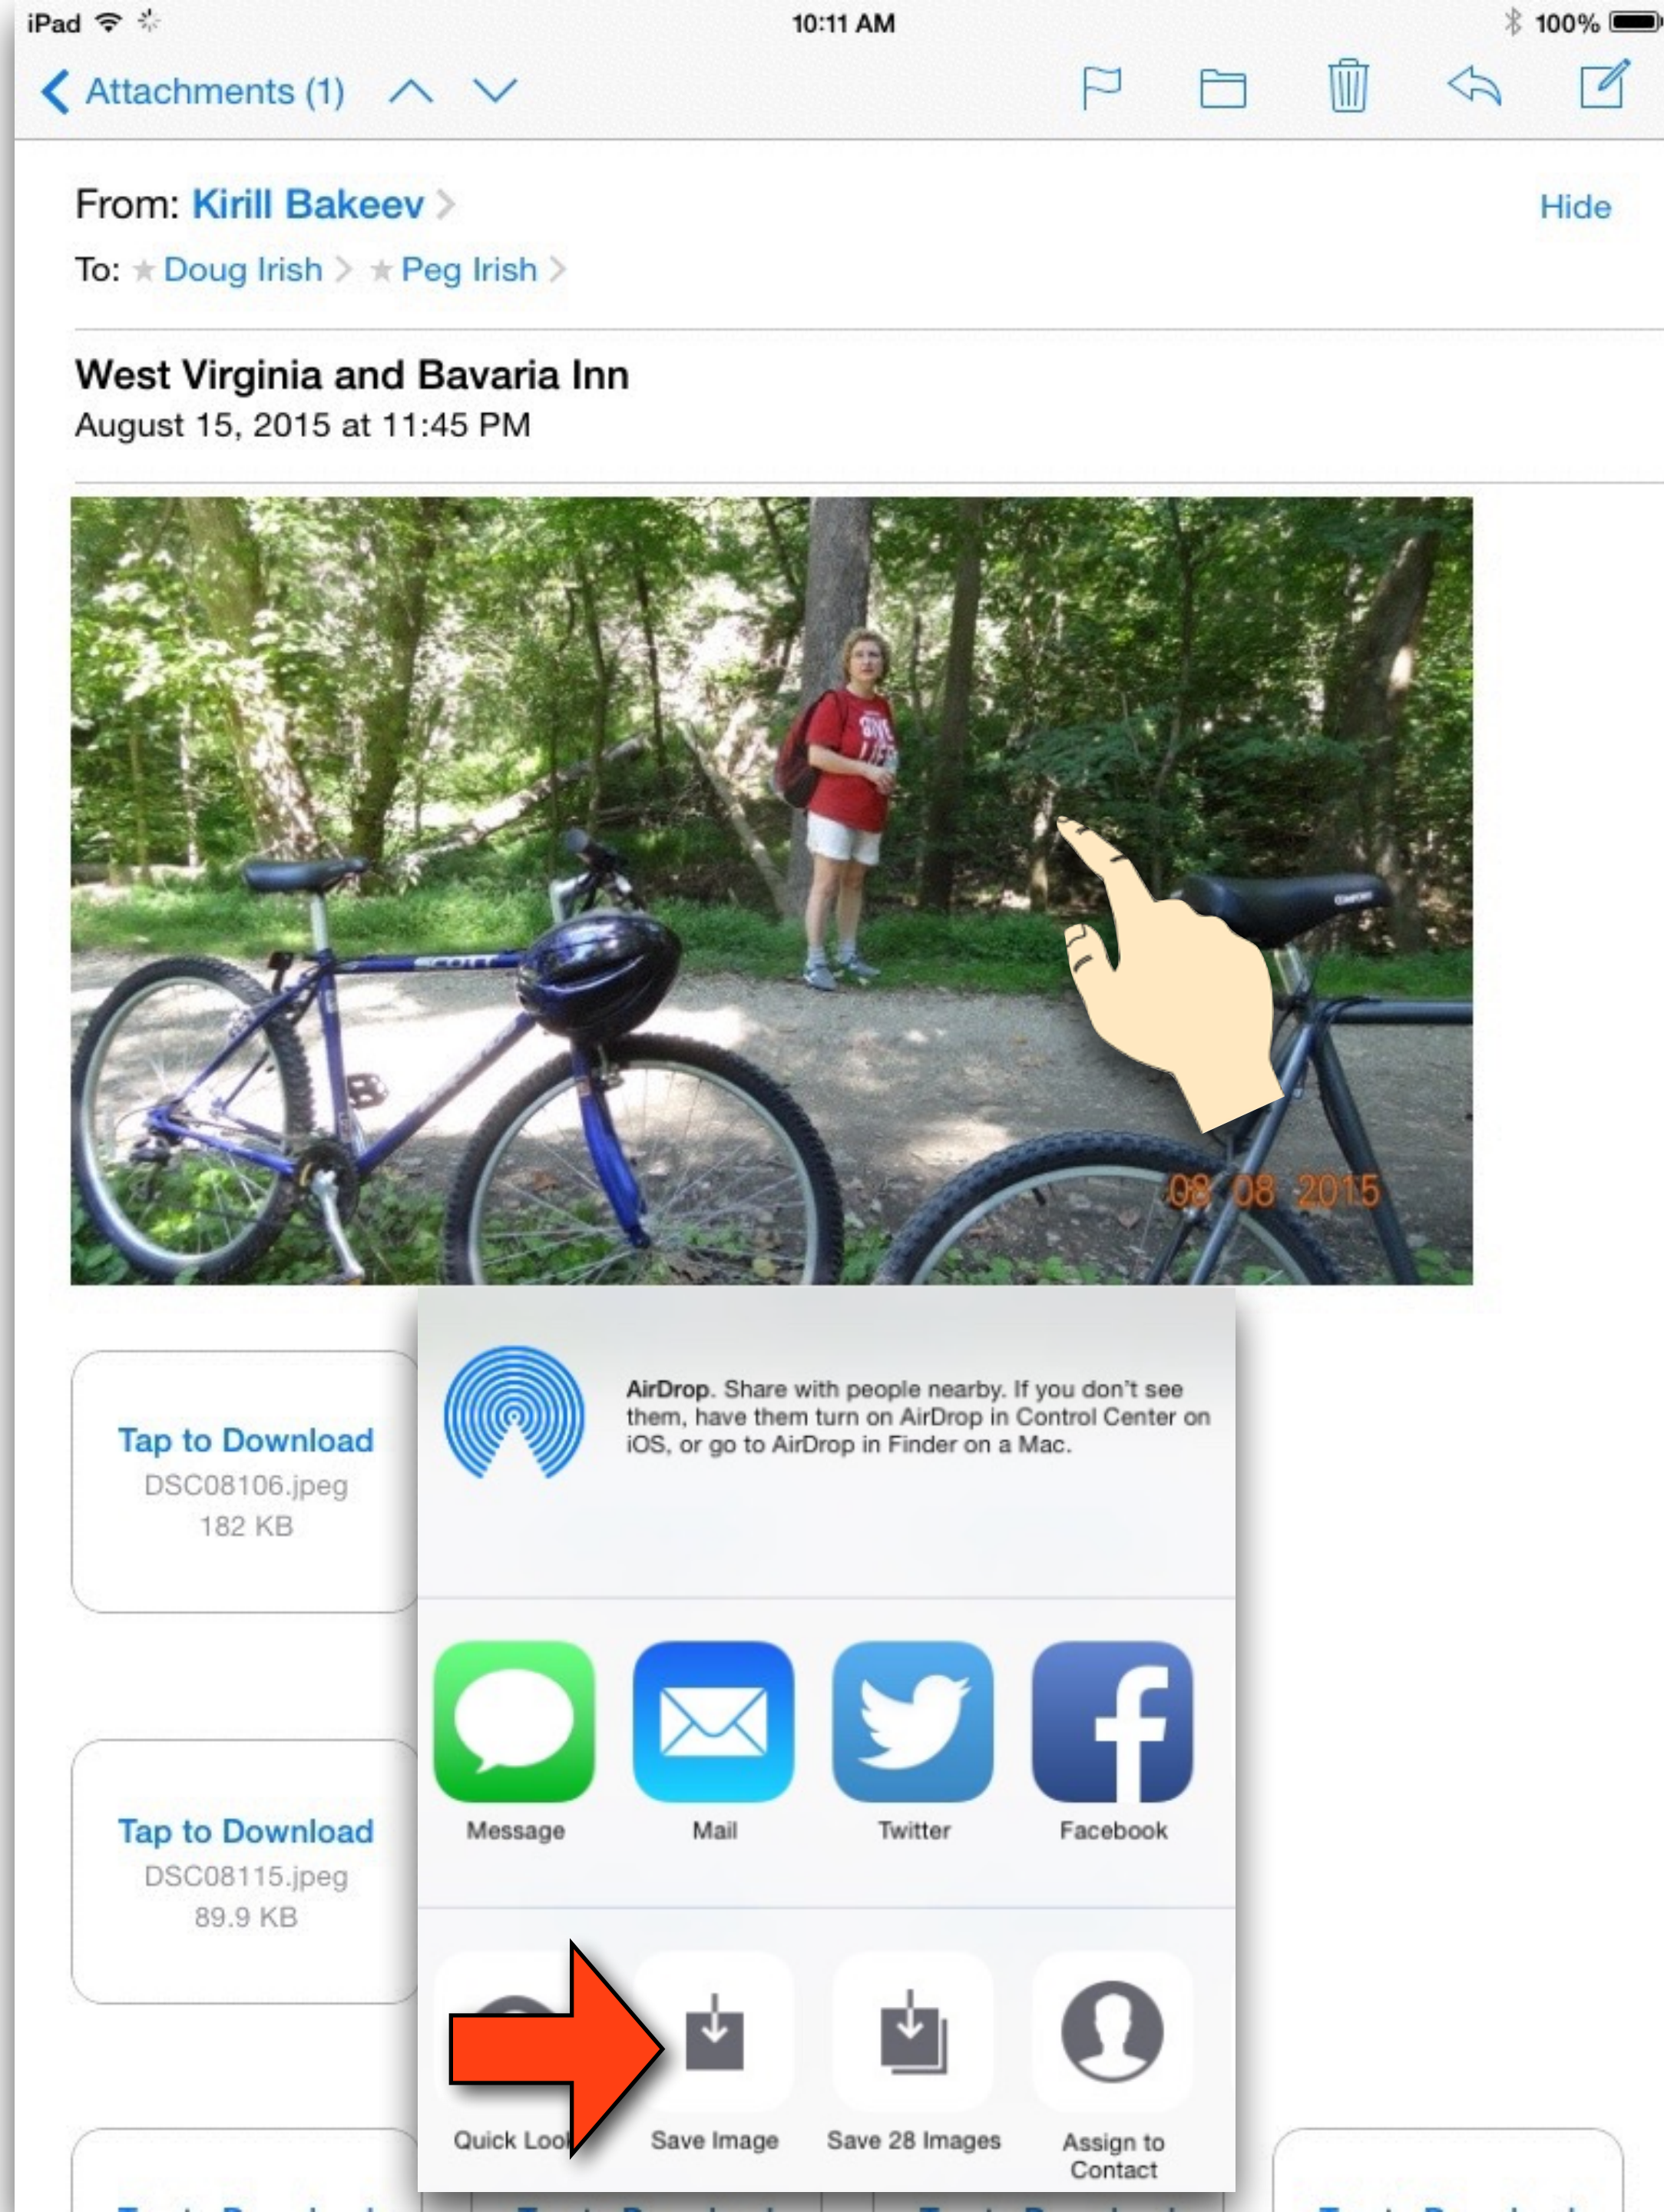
iPad 10:11 AM 100%

Attachments (1)

From: Kirill Bakeev
To: Doug Irish Peg Irish
Hide

West Virginia and Bavaria Inn
August 15, 2015 at 11:45 PM

08 08 2015

Tap to Download
DSC08106.jpeg
182 KB

Tap to Download
DSC08115.jpeg
89.9 KB

AirDrop. Share with people nearby. If you don't see them, have them turn on AirDrop in Control Center on iOS, or go to AirDrop in Finder on a Mac.

Message Mail Twitter Facebook

Quick Loo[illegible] Save Image Save 28 Images Assign to Contact